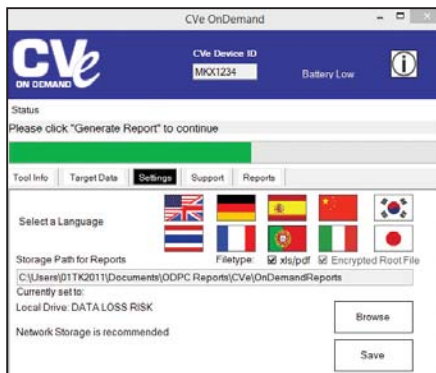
CVe OnDemand

CVe ON DEMAND

CVe Device ID

MKX1234

Battery Low

Status

Please click "Generate Report" to continue

Tool Info | Target Data | Settings | Support | Reports

Select a Language

Storage Path for Reports

Filetype: ☑ xls/pdf ☑ Encrypted Root File

C:\Users\01TK2011\Documents\ODPC Reports\CVe\OnDemandReports

Currently set to:

Local Drive: DATA LOSS RISK

Network Storage is recommended

Browse

Save